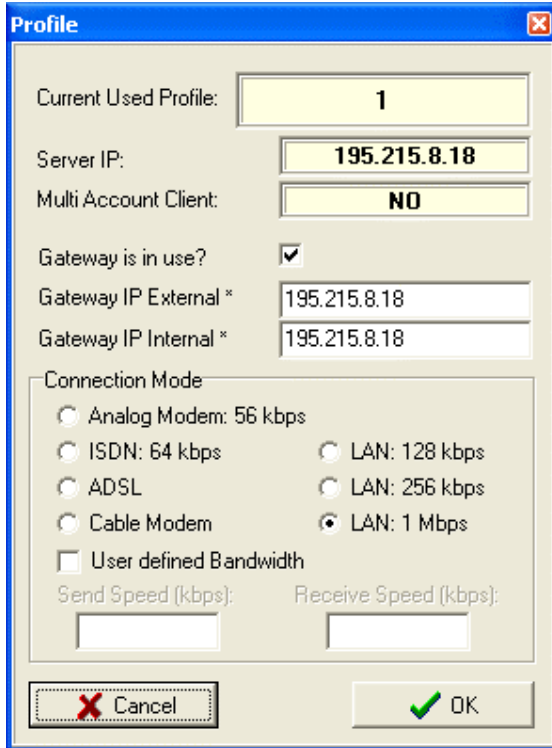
Profile

Current Used Profile: 1

Server IP: 195.215.8.18

Multi Account Client: NO

Gateway is in use?

Gateway IP External * 195.215.8.18

Gateway IP Internal * 195.215.8.18

Connection Mode

Analog Modem: 56 kbps

ISDN: 64 kbps

LAN: 128 kbps

ADSL

LAN: 256 kbps

Cable Modem

LAN: 1 Mbps

User defined Bandwidth

Send Speed (kbps):

Receive Speed (kbps):

Cancel

OK